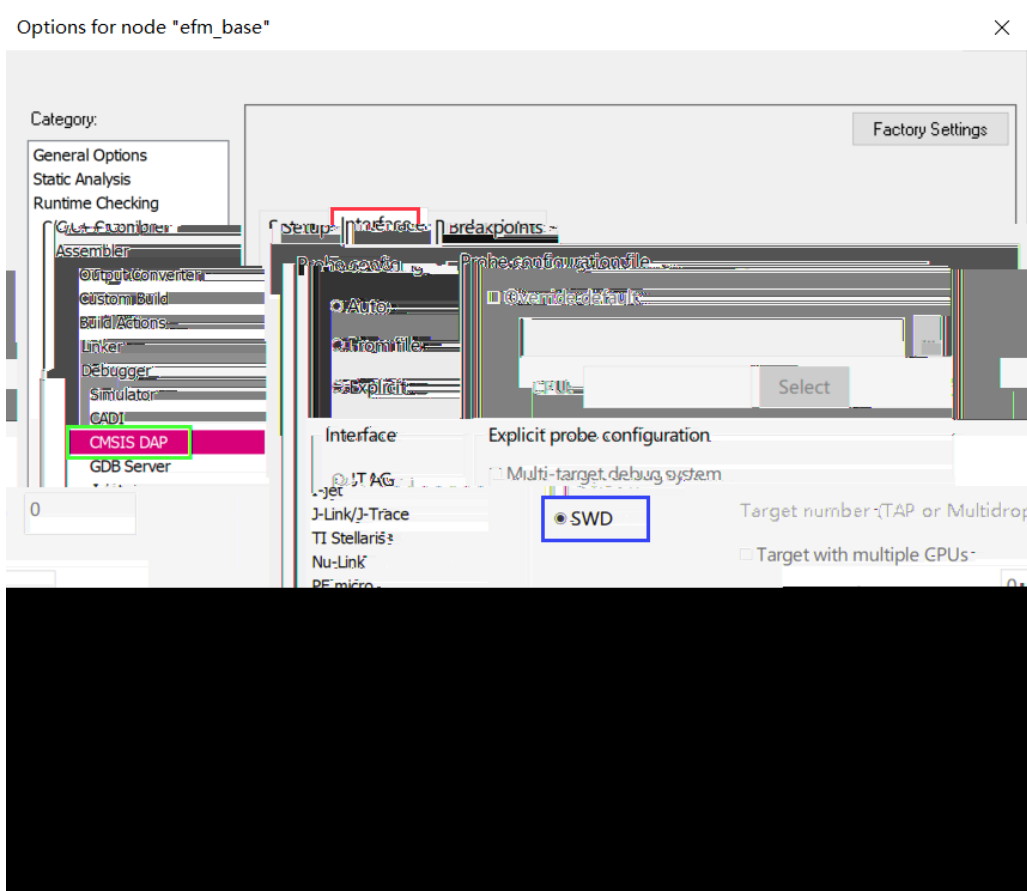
Options for node "efm_base"

Category:
General Options
Static Analysis
Runtime Checking
C/C++ Compiler
Assembler
Output Converter
Custom Build
Build Actions
Linker
Debugger
Simulator
CADI
CMSIS DAP
GDB Server
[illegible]
I-jet
J-Link/J-Trace
TI Stellaris
Nu-Link
PE micro

Factory Settings

Setup Interface Breakpoints

Probe config
Auto
From file
Explicit

Probe configuration file
Override default
...
CPU:
Select

Interface
JTAG
SWD

Explicit probe configuration
Multi-target debug system
Target number (TAP or Multidrop
Target with multiple CPUs

0
0